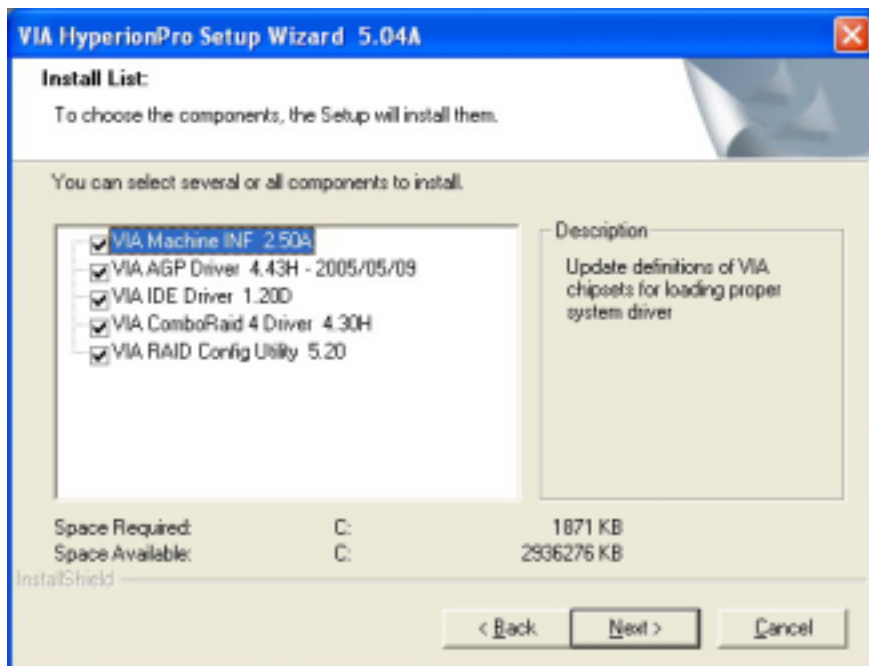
VIA HyperionPro Setup Wizard 5.04A

Install List:

To choose the components, the Setup will install them.

You can select several or all components to install.

VIA Machine INF 2.50A
VIA AGP Driver 4.43H - 2005/05/09
VIA IDE Driver 1.20D
VIA ComboRaid 4 Driver 4.30H
VIA RAID Config Utility 5.20

Description

Update definitions of VIA chipsets for loading proper system driver

| Space Required: | C: | 1871 KB |
|---|---|---|
| Space Available: | C: | 2936276 KB |

InstallShield

< Back Next > Cancel